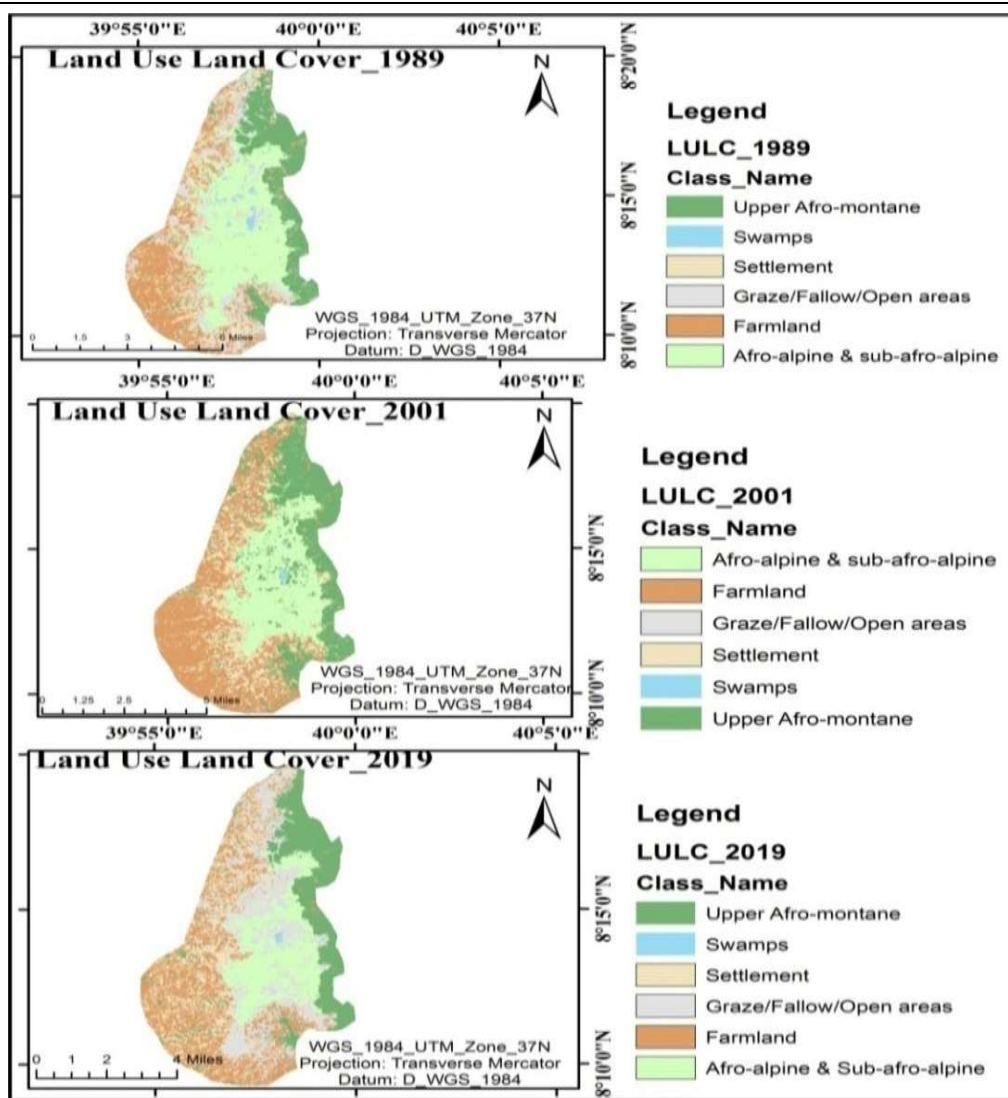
39°55'0"E 40°0'0"E 40°5'0"E

Land Use Land Cover_1989

N

8°20'0"N

8°15'0"N

8°10'0"N

WGS_1984_UTM_Zone_37N
Projection: Transverse Mercator
Datum: D_WGS_1984

0 1.5 3 6 Miles

Legend
LULC_1989
Class_Name
Upper Afro-montane
Swamps
Settlement
Graze/Fallow/Open areas
Farmland
Afro-alpine & sub-afro-alpine

39°55'0"E 40°0'0"E 40°5'0"E

Land Use Land Cover_2001

N

8°15'0"N

8°10'0"N

WGS_1984_UTM_Zone_37N
Projection: Transverse Mercator
Datum: D_WGS_1984

0 1.25 2.5 5 Miles

Legend
LULC_2001
Class_Name
Afro-alpine & sub-afro-alpine
Farmland
Graze/Fallow/Open areas
Settlement
Swamps
Upper Afro-montane

39°55'0"E 40°0'0"E 40°5'0"E

Land Use Land Cover_2019

N

8°15'0"N

8°10'0"N

WGS_1984_UTM_Zone_37N
Projection: Transverse Mercator
Datum: D_WGS_1984

0 1 2 4 Miles

Legend
LULC_2019
Class_Name
Upper Afro-montane
Swamps
Settlement
Graze/Fallow/Open areas
Farmland
Afro-alpine & Sub-afro-alpine